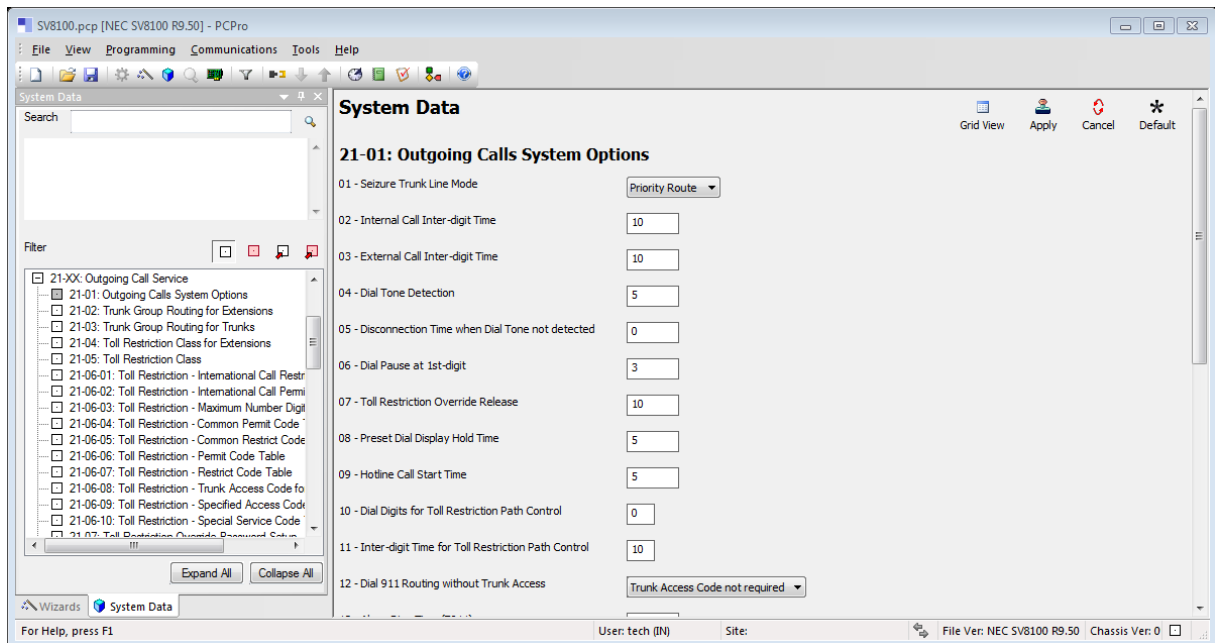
SV8100.pcp [NEC SV8100 R9.50] - PCPro

File View Programming Communications Tools Help

System Data

Search

Filter

21-XX: Outgoing Call Service
21-01: Outgoing Calls System Options
21-02: Trunk Group Routing for Extensions
21-03: Trunk Group Routing for Trunks
21-04: Toll Restriction Class for Extensions
21-05: Toll Restriction Class
21-06-01: Toll Restriction - International Call Restr
21-06-02: Toll Restriction - International Call Permi
21-06-03: Toll Restriction - Maximum Number Digit
21-06-04: Toll Restriction - Common Permit Code
21-06-05: Toll Restriction - Common Restrict Code
21-06-06: Toll Restriction - Permit Code Table
21-06-07: Toll Restriction - Restrict Code Table
21-06-08: Toll Restriction - Trunk Access Code fo
21-06-09: Toll Restriction - Specified Access Code
21-06-10: Toll Restriction - Special Service Code
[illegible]

Expand All Collapse All

Wizards System Data

System Data

Grid View Apply Cancel Default

21-01: Outgoing Calls System Options

01 - Seizure Trunk Line Mode Priority Route
02 - Internal Call Inter-digit Time 10
03 - External Call Inter-digit Time 10
04 - Dial Tone Detection 5
05 - Disconnection Time when Dial Tone not detected 0
06 - Dial Pause at 1st-digit 3
07 - Toll Restriction Override Release 10
08 - Preset Dial Display Hold Time 5
09 - Hotline Call Start Time 5
10 - Dial Digits for Toll Restriction Path Control 0
11 - Inter-digit Time for Toll Restriction Path Control 10
12 - Dial 911 Routing without Trunk Access Trunk Access Code not required
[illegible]

For Help, press F1 User: tech (IN) Site: File Ver: NEC SV8100 R9.50 Chassis Ver: 0